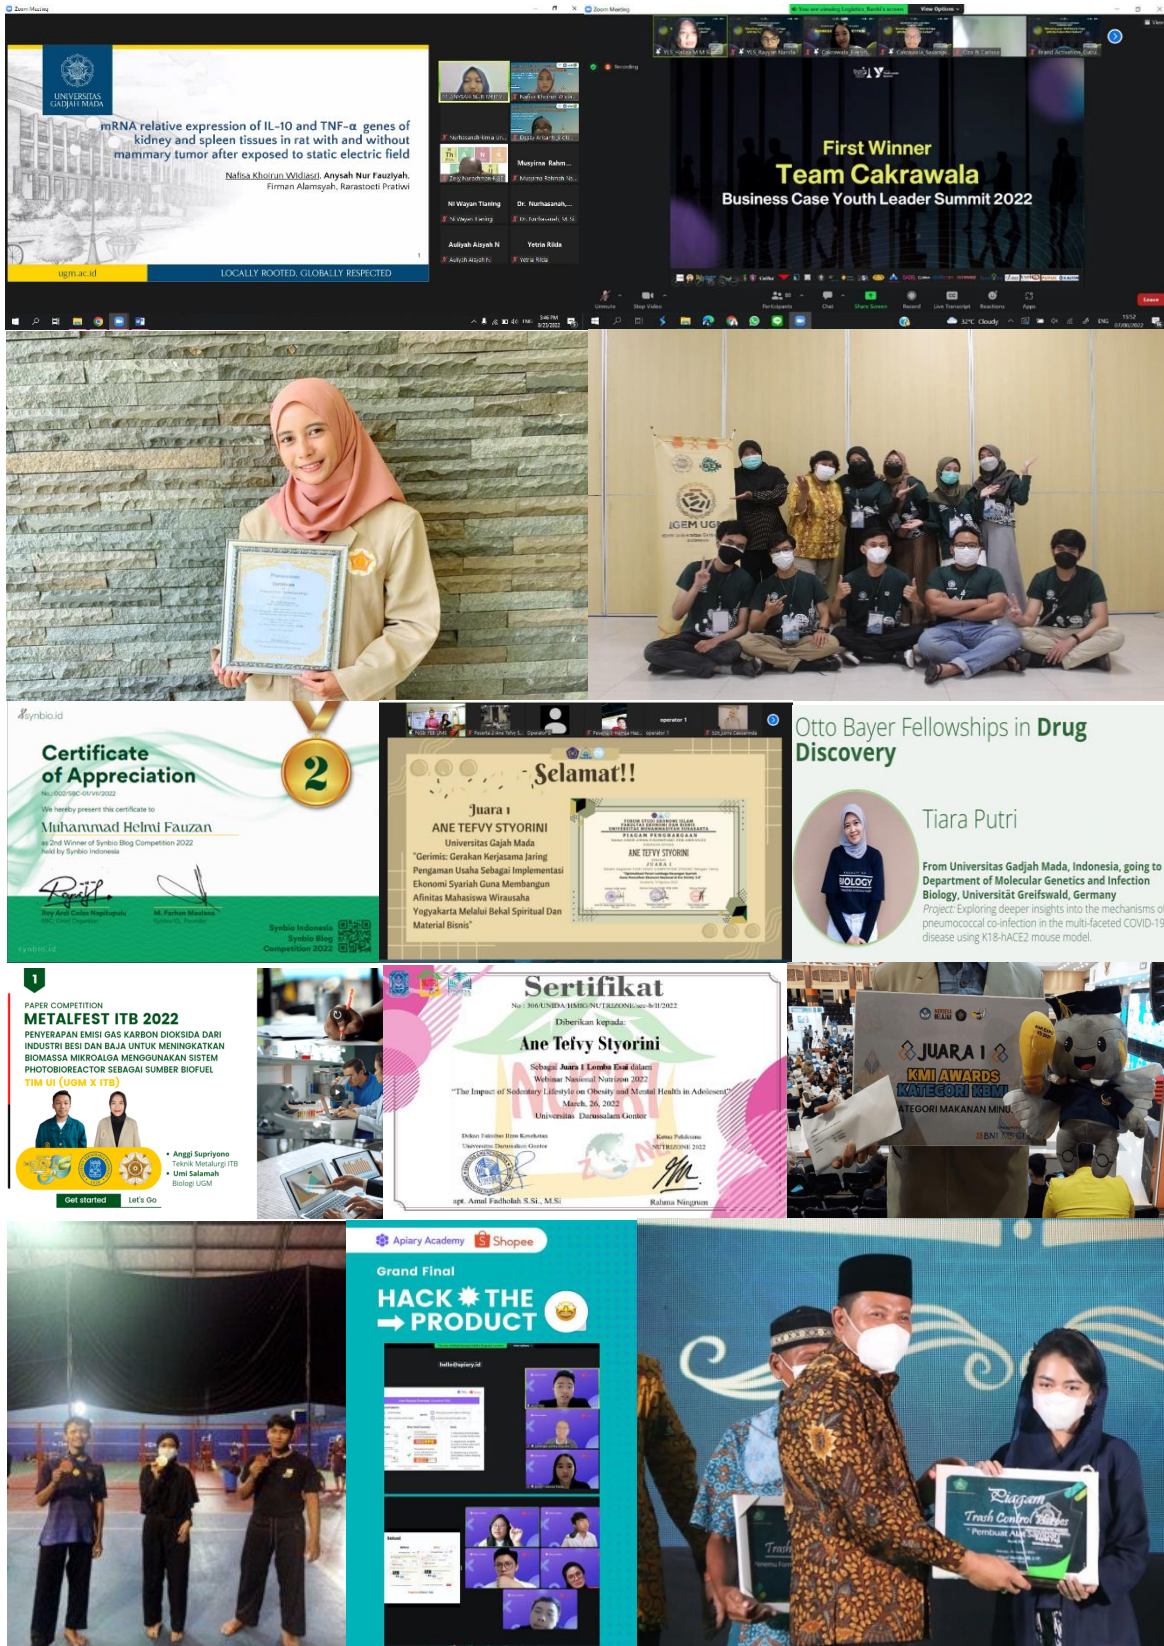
Zoom Meeting

UNIVERSITAS GADJAH MADA

mRNA relative expression of IL-10 and TNF-α genes of kidney and spleen tissues in rat with and without mammary tumor after exposed to static electric field

Nafisa Khoirun Widiasri, Anysah Nur Fauziyah, Firman Alamsyah, Rarastoeti Pratiwi

ugm.ac.id

LOCALLY ROOTED, GLOBALLY RESPECTED

Musyirna Rahm...

Ni Wayan Tiening

Dr. Nurhasanah,...

Auliyah Aisyah N

Yetria Rilda

Zoom Meeting

You are viewing Enlighten_Bachil's screen

View Options

First Winner
Team Cakrawala
Business Case Youth Leader Summit 2022

Unmute

Stop Video

Participants

Chat

Share Screen

Record

Live Transcript

Reactions

Apps

Leave

32°C Cloudy

ENG

iGEM UGM

synbio.id

Certificate of Appreciation

No.: 002/SBC-01/VII/2022

We hereby present this certificate to

Muhammad Helmi Fauzan

as 2nd Winner of Synbio Blog Competition 2022 held by Synbio Indonesia

2

Roy Ardi Cahya Napitupulu

M. Farhan Maulana

Synbio Indonesia
Synbio Blog
Competition 2022

Selamat!!

Juara 1

ANE TEFVY STYORINI

Universitas Gajah Mada

"Gerimis: Gerakan Kerjasama Jaring Pengaman Usaha Sebagai Implementasi Ekonomi Syariah Guna Membangun Afinitas Mahasiswa Wirausaha Yogyakarta Melalui Bekal Spiritual Dan Material Bisnis"

PIAGAM PENGHARGAAN

ANE TEFVY STYORINI

JUARA 1

Otto Bayer Fellowships in Drug Discovery

Tiara Putri

From Universitas Gadjah Mada, Indonesia, going to Department of Molecular Genetics and Infection Biology, Universität Greifswald, Germany

Project: Exploring deeper insights into the mechanisms of pneumococcal co-infection in the multi-faceted COVID-19 disease using K18-hACE2 mouse model.

BIOLOGY

1

PAPER COMPETITION

METALFEST ITB 2022

PENYERAPAN EMISI GAS KARBON DIOKSIDA DARI INDUSTRI BESI DAN BAJA UNTUK MENINGKATKAN BIOMASSA MIKROALGA MENGGUNAKAN SISTEM PHOTOBIOREACTOR SEBAGAI SUMBER BIOFUEL

TIM UI (UGM X ITB)

• Anggi Supriyono
Teknik Metalurgi ITB
• Umi Salamah
Biologi UGM

Get started

Let's Go

Sertifikat

No : 306/UNIDA/HMIG/NUTRIZONE/sec-b/II/2022

Diberikan kepada:

Ane Tefvy Styorini

Sebagai Juara 1 Lomba Esai dalam Webinar Nasional Nutrizon 2022
"The Impact of Sedentary Lifestyle on Obesity and Mental Health in Adolescent"
March, 26, 2022
Universitas Darussalam Gontor

Dekan Fakultas Ilmu Kesehatan
Universitas Darussalam Gontor

Ketua Pelaksana
NUTRIZONE 2022

apt. Amal Fadholah S.Si., M.Si

Rahma Ningrum

JUARA I

KMI AWARDS
KATEGORI KBMI

KATEGORI MAKANAN MINU

BNI

Apiary Academy

Shopee

Grand Final

HACK THE
→ PRODUCT

hello@apiary.id

Piagam

Trash Control

"Pembuat Alat